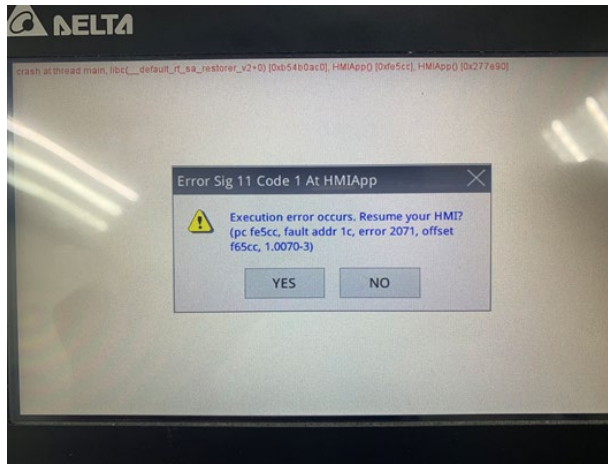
DELTA

crash at thread main, libc(__default_rt_sa_restorer_v2+0) [0xb54b0ac0], HMIApp() [0xfe5cc], HMIApp() [0x277e90]

Error Sig 11 Code 1 At HMIApp

Execution error occurs. Resume your HMI? (pc fe5cc, fault addr 1c, error 2071, offset f65cc, 1.0070-3)

YES

NO